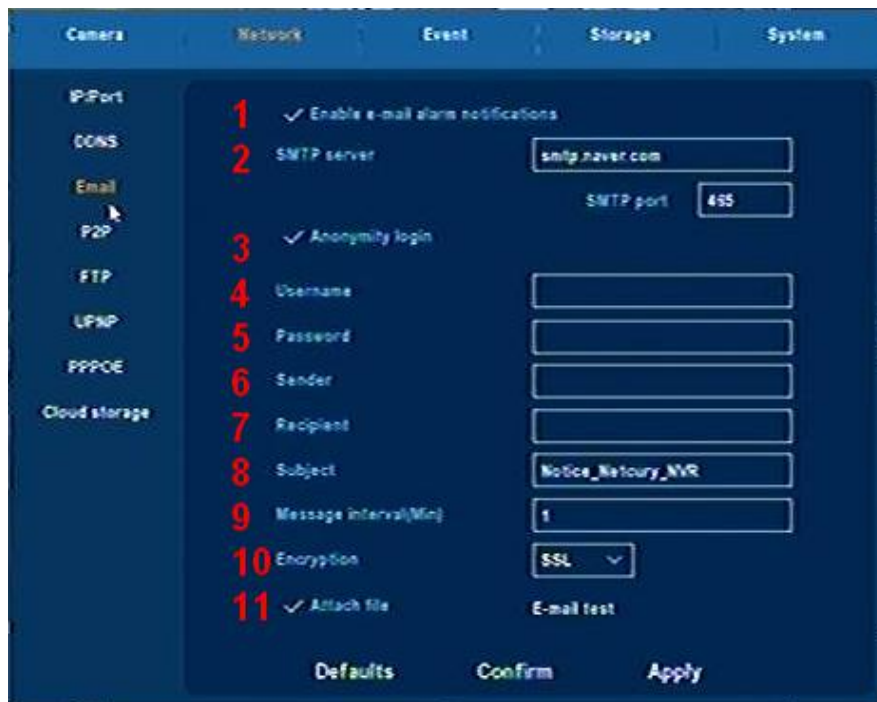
Camera Network Event Storage System

IP/Port
DDNS
Email
P2P
FTP
UPNP
PPPOE
Cloud storage

1 ✓ Enable e-mail alarm notifications
2 SMTP server smtp.naver.com
SMTP port 465
3 ✓ Anonymity login
4 Username
5 Password
6 Sender
7 Recipient
8 Subject Notice_Netcury_NVR
9 Message interval(Min) 1
10 Encryption SSL
11 ✓ Attach file E-mail test

Defaults Confirm Apply